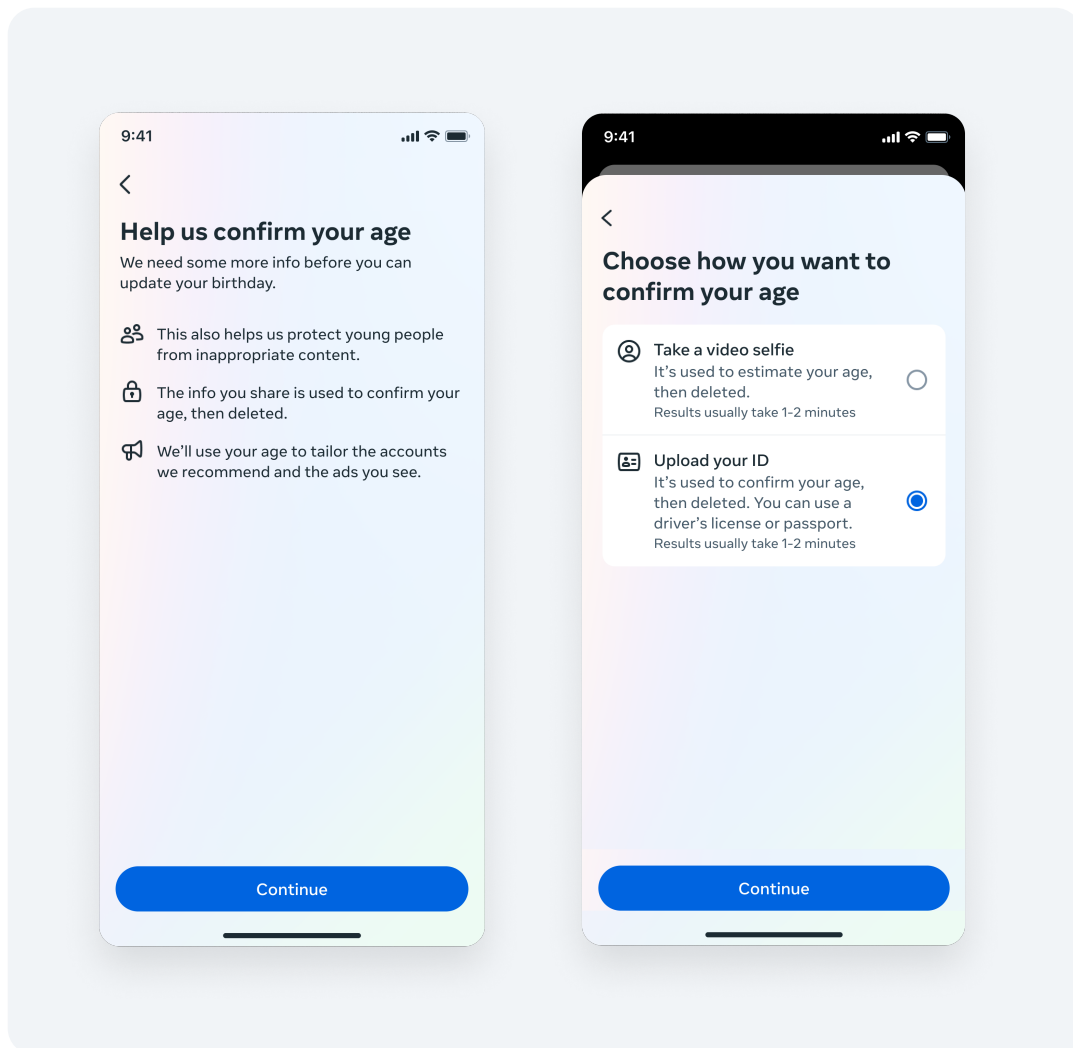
9:41

Help us confirm your age

We need some more info before you can update your birthday.

This also helps us protect young people from inappropriate content.

The info you share is used to confirm your age, then deleted.

We'll use your age to tailor the accounts we recommend and the ads you see.

Continue

9:41

Choose how you want to confirm your age

Take a video selfie
It's used to estimate your age, then deleted.
Results usually take 1-2 minutes

Upload your ID
It's used to confirm your age, then deleted. You can use a driver's license or passport.
Results usually take 1-2 minutes

Continue